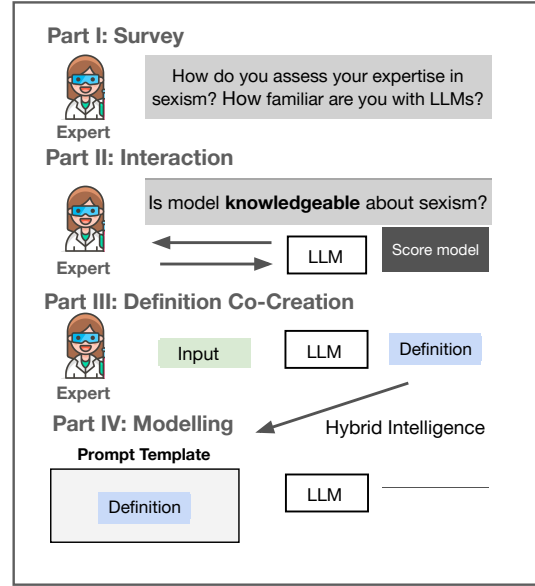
Part I: Survey

Expert

How do you assess your expertise in sexism? How familiar are you with LLMs?

Part II: Interaction

Expert

Is model **knowledgeable** about sexism?

LLM

Score model

Part III: Definition Co-Creation

Expert

Input

LLM

Definition

Part IV: Modelling

Hybrid Intelligence

Prompt Template

Definition

LLM